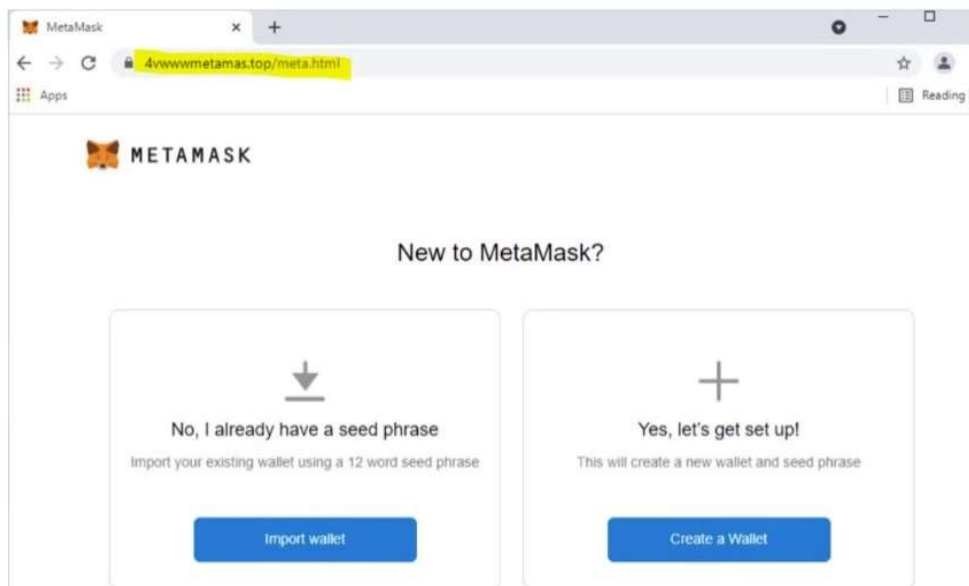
MetaMask

4vwwwmetamas.top/meta.html

Apps

Reading

METAMASK

New to MetaMask?

No, I already have a seed phrase

Import your existing wallet using a 12 word seed phrase

Import wallet

Yes, let's get set up!

This will create a new wallet and seed phrase

Create a Wallet